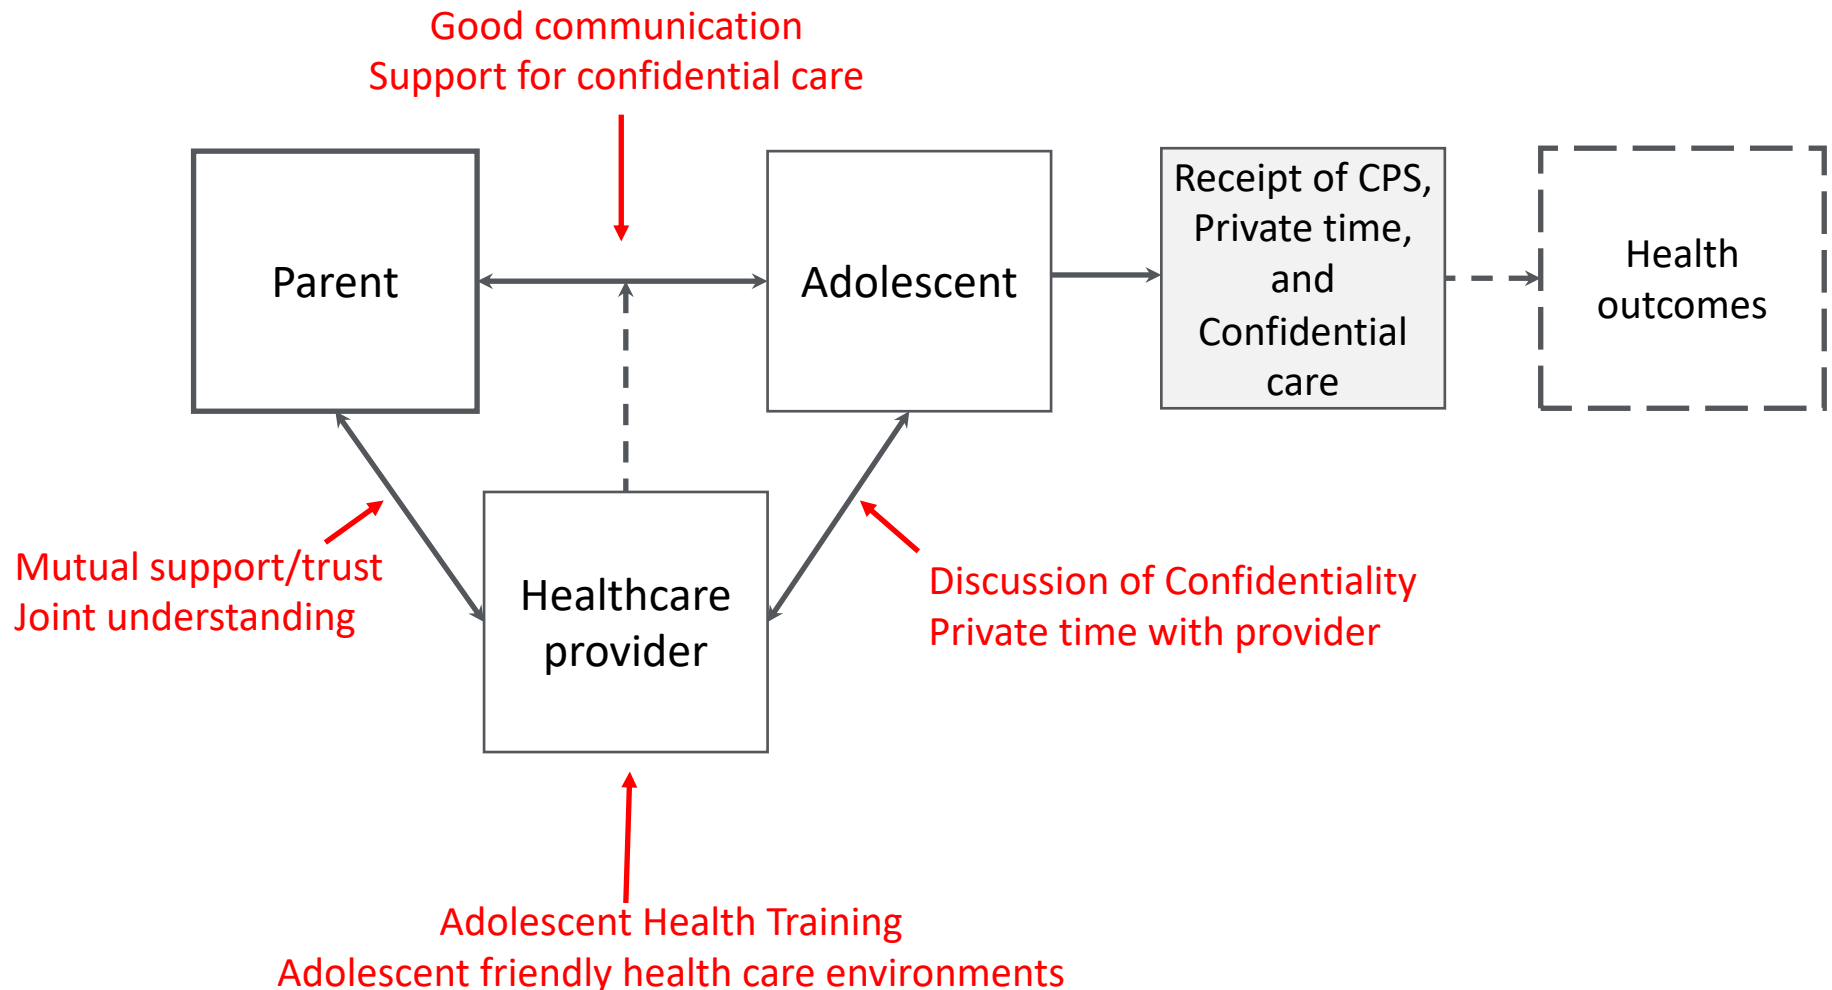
Good communication
Support for confidential care

Parent

Adolescent

Receipt of CPS, Private time, and Confidential care

Health outcomes

Mutual support/trust
Joint understanding

Healthcare provider

Discussion of Confidentiality
Private time with provider

Adolescent Health Training
Adolescent friendly health care environments